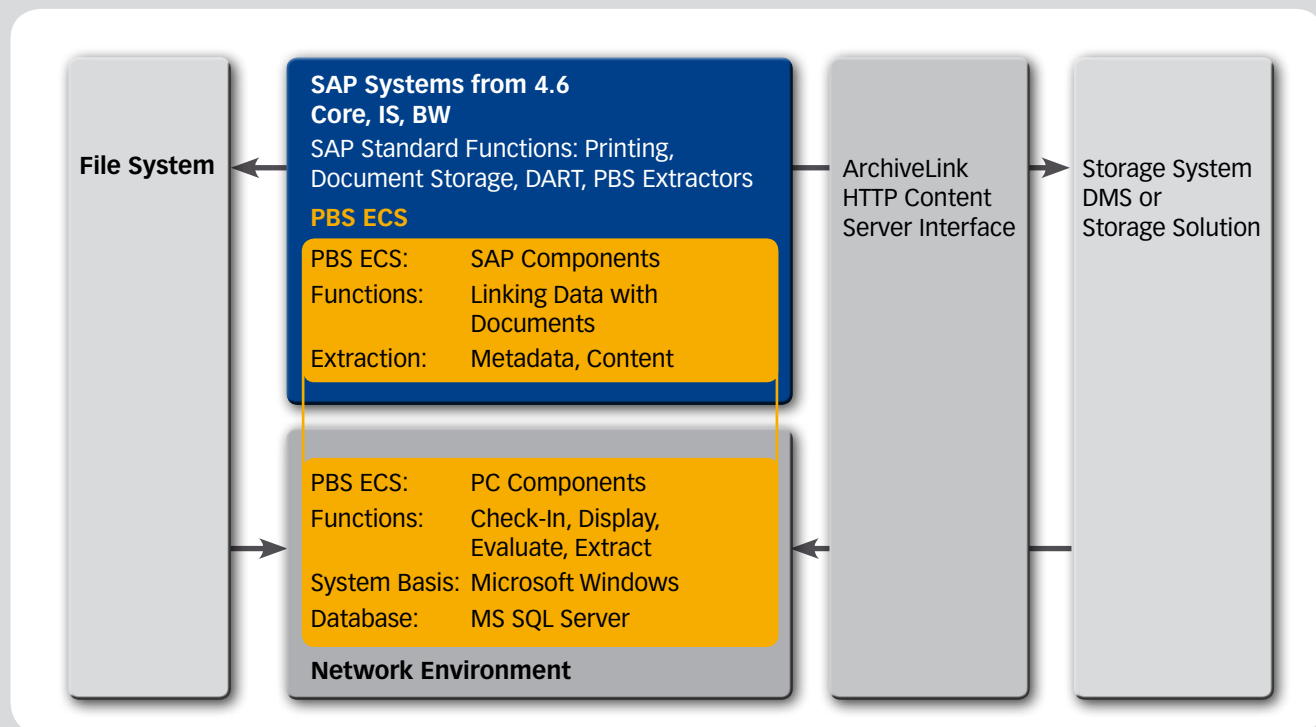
File System

SAP Systems from 4.6
Core, IS, BW
SAP Standard Functions: Printing, Document Storage, DART, PBS Extractors

PBS ECS

| PBS ECS: | SAP Components |
|---|---|
| Functions: | Linking Data with Documents |
| Extraction: | Metadata, Content |

| PBS ECS: | PC Components |
|---|---|
| Functions: | Check-In, Display, Evaluate, Extract |
| System Basis: | Microsoft Windows |
| Database: | MS SQL Server |

Network Environment

ArchiveLink
HTTP Content Server Interface

Storage System
DMS or
Storage Solution